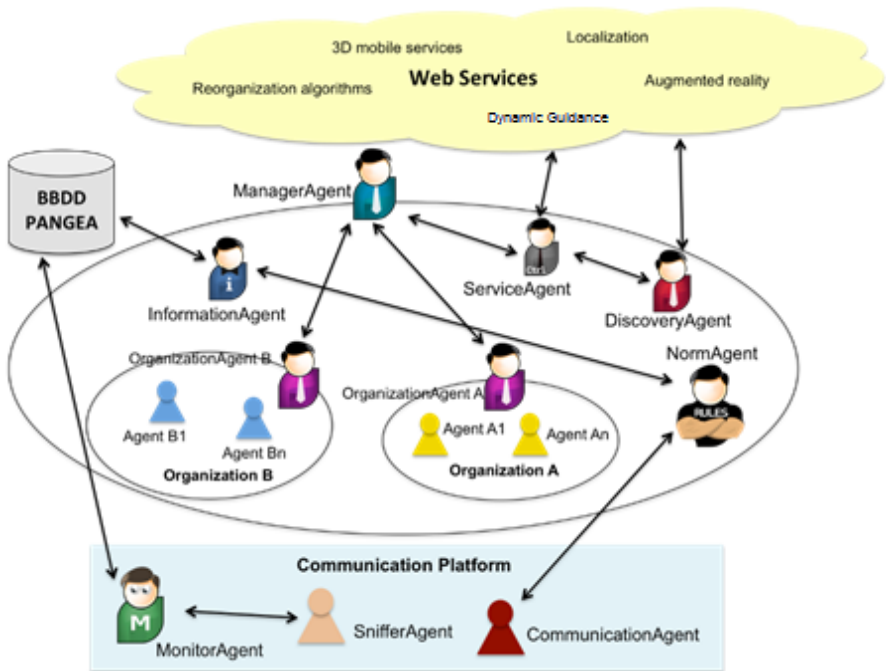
3D mobile services
Localization
Reorganization algorithms
Web Services
Augmented reality
Dynamic Guidance

BBDD PANGEA

ManagerAgent

InformationAgent

ServiceAgent

DiscoveryAgent

OrganizationAgent B

OrganizationAgent A

NormAgent

RULES

Agent B1
Agent Bn
Organization B

Agent A1
Agent An
Organization A

Communication Platform

MonitorAgent
SnifferAgent
CommunicationAgent